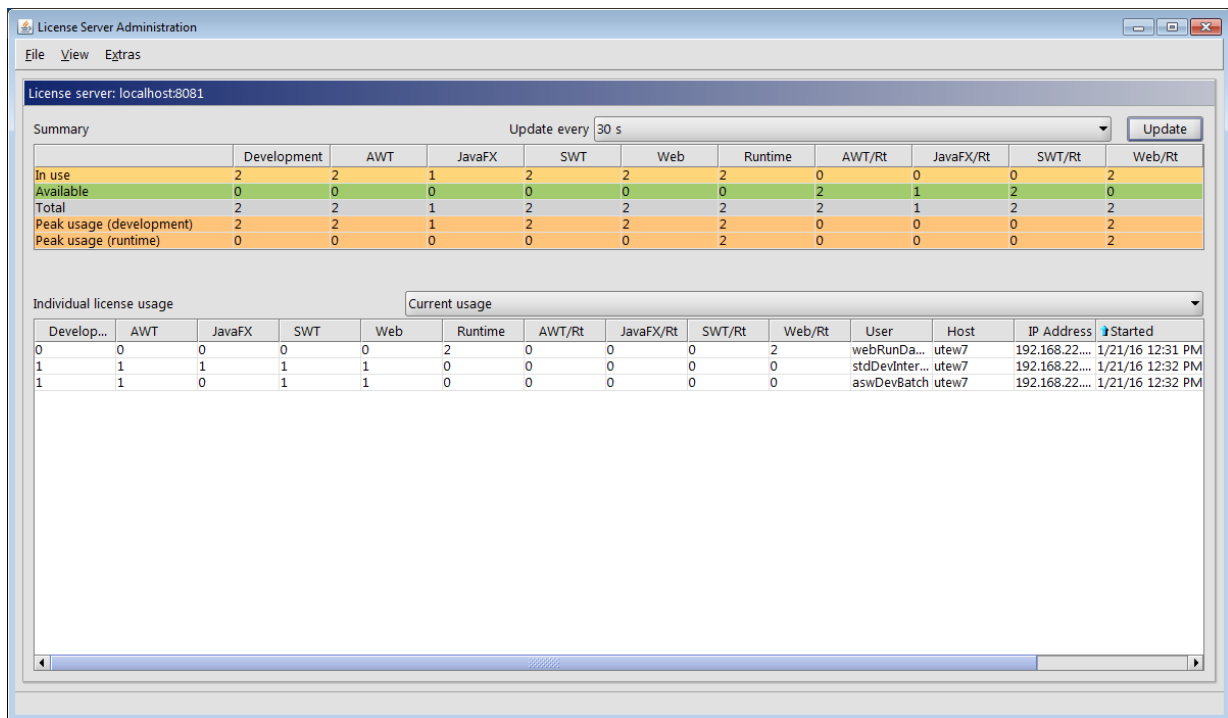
License Server Administration

File View Extras

License server: localhost:8081

Summary

Update every 30 s

Update

| | Development | AWT | JavaFX | SWT | Web | Runtime | AWT/Rt | JavaFX/Rt | SWT/Rt | Web/Rt |
|---|---|---|---|---|---|---|---|---|---|---|
| In use | 2 | 2 | 1 | 2 | 2 | 2 | 0 | 0 | 0 | 2 |
| Available | 0 | 0 | 0 | 0 | 0 | 0 | 2 | 1 | 2 | 0 |
| Total | 2 | 2 | 1 | 2 | 2 | 2 | 2 | 1 | 2 | 2 |
| Peak usage (development) | 2 | 2 | 1 | 2 | 2 | 2 | 0 | 0 | 0 | 2 |
| Peak usage (runtime) | 0 | 0 | 0 | 0 | 0 | 2 | 0 | 0 | 0 | 2 |

Individual license usage

Current usage

| Develop... | AWT | JavaFX | SWT | Web | Runtime | AWT/Rt | JavaFX/Rt | SWT/Rt | Web/Rt | User | Host | IP Address | Started |
|---|---|---|---|---|---|---|---|---|---|---|---|---|---|
| 0 | 0 | 0 | 0 | 0 | 2 | 0 | 0 | 0 | 2 | webRunDa... | utew7 | 192.168.22.... | 1/21/16 12:31 PM |
| 1 | 1 | 1 | 1 | 1 | 0 | 0 | 0 | 0 | 0 | stdDevInter... | utew7 | 192.168.22.... | 1/21/16 12:32 PM |
| 1 | 1 | 0 | 1 | 1 | 0 | 0 | 0 | 0 | 0 | aswDevBatch | utew7 | 192.168.22.... | 1/21/16 12:32 PM |